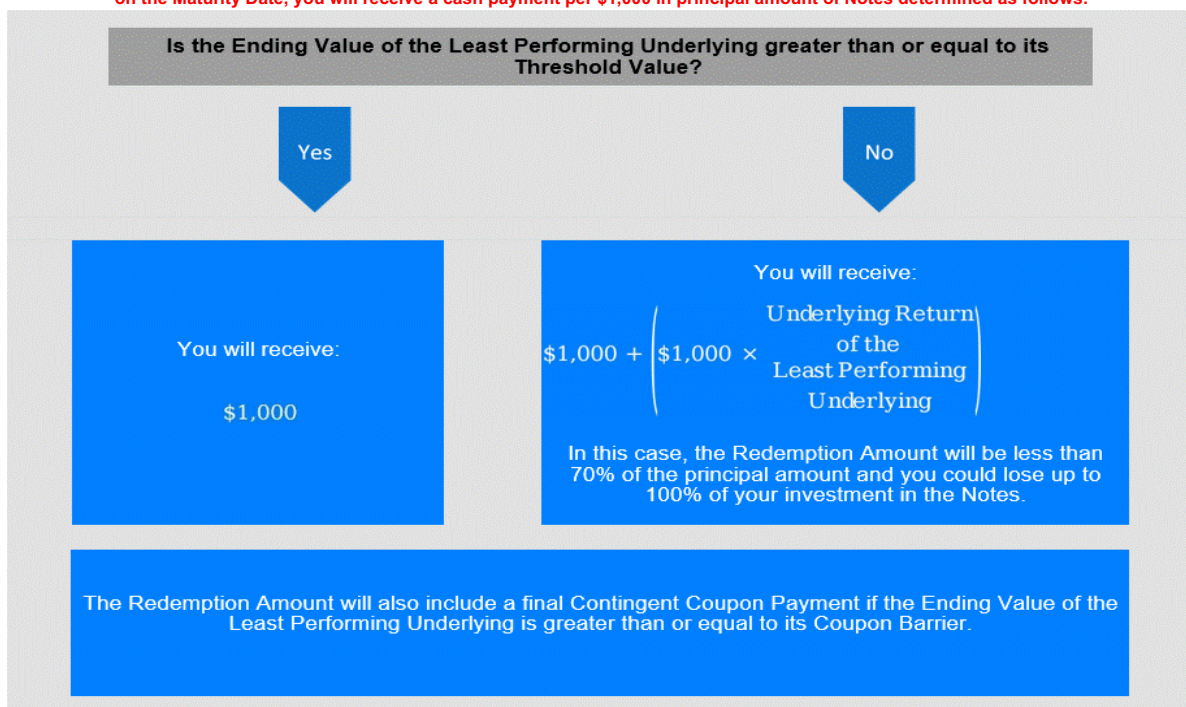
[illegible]

Is the Ending Value of the Least Performing Underlying greater than or equal to its Threshold Value?

Yes

No

You will receive:

$1,000

You will receive:

$\$1,000 + \left(\$1,000 \times \text{Underlying Return of the Least Performing Underlying}\right)$

In this case, the Redemption Amount will be less than 70% of the principal amount and you could lose up to 100% of your investment in the Notes.

The Redemption Amount will also include a final Contingent Coupon Payment if the Ending Value of the Least Performing Underlying is greater than or equal to its Coupon Barrier.